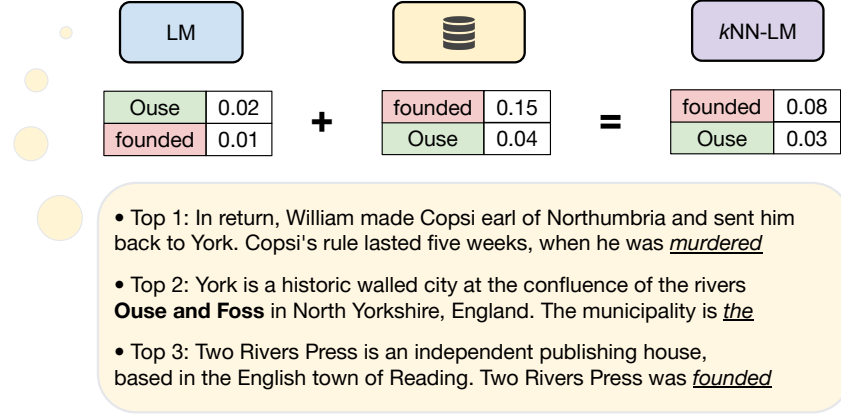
LM

| Ouse | 0.02 |
|---|---|
| founded | 0.01 |

+

| founded | 0.15 |
|---|---|
| Ouse | 0.04 |

=

*k*NN-LM

| founded | 0.08 |
|---|---|
| Ouse | 0.03 |

• Top 1: In return, William made Copsi earl of Northumbria and sent him back to York. Copsi's rule lasted five weeks, when he was *murdered*

• Top 2: York is a historic walled city at the confluence of the rivers **Ouse and Foss** in North Yorkshire, England. The municipality is *the*

• Top 3: Two Rivers Press is an independent publishing house, based in the English town of Reading. Two Rivers Press was *founded*